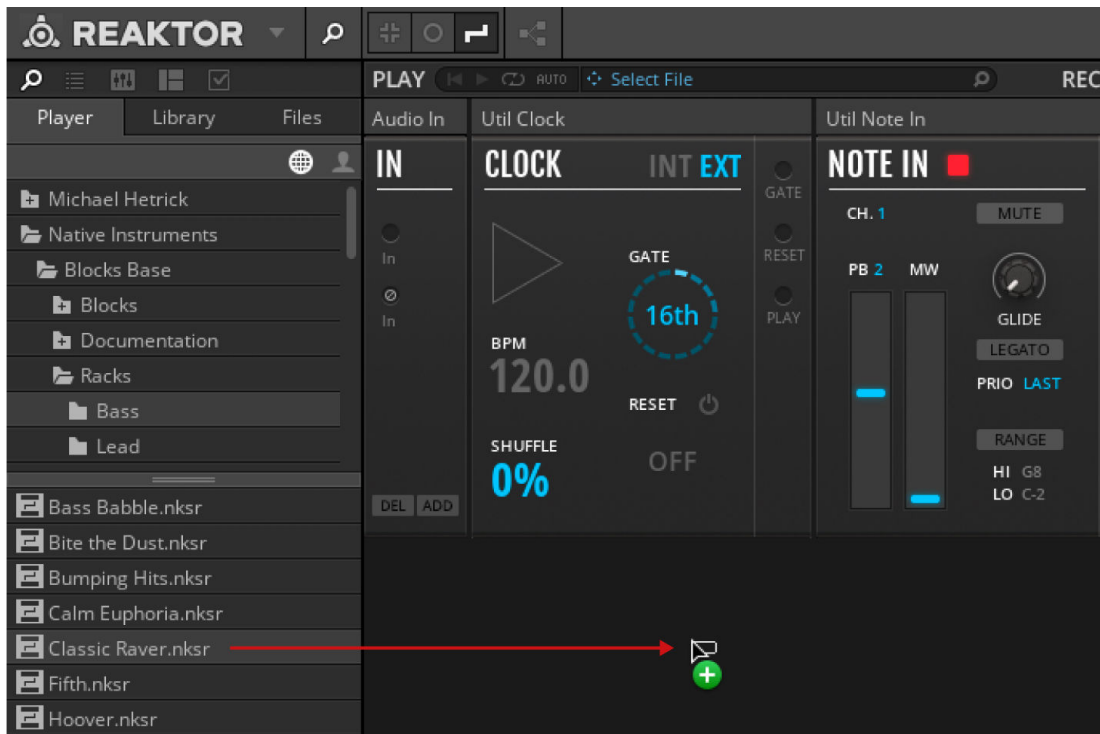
REAKTOR

Player Library Files

Michael Hetrick
Native Instruments
Blocks Base
Blocks
Documentation
Racks
Bass
Lead

Bass Babble.nksr
Bite the Dust.nksr
Bumping Hits.nksr
Calm Euphoria.nksr
Classic Raver.nksr
Fifth.nksr
Hoover.nksr

PLAY AUTO Select File REC

Audio In
IN
In
In
DEL ADD

Util Clock
CLOCK INT EXT
GATE
16th
BPM
120.0
RESET
SHUFFLE
0%
OFF
GATE
RESET
PLAY

Util Note In
NOTE IN
CH. 1
MUTE
PB 2 MW
GLIDE
LEGATO
PRIO LAST
RANGE
HI G8
LO C-2